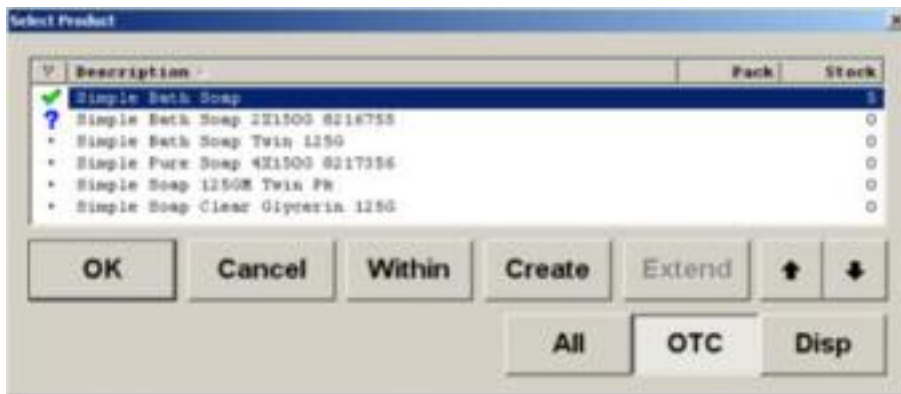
Select Product

| Description | Pack | Stock |
|---|---|---|
| Simple Bath Soap | | 5 |
| Simple Bath Soap 2X150G 6216755 | | 0 |
| Simple Bath Soap Twin 125G | | 0 |
| Simple Pure Soap 4X150G 6217356 | | 0 |
| Simple Soap 125GM Twin Pk | | 0 |
| Simple Soap Clear Glycerin 125G | | 0 |

OK Cancel Within Create Extend

All OTC Disp